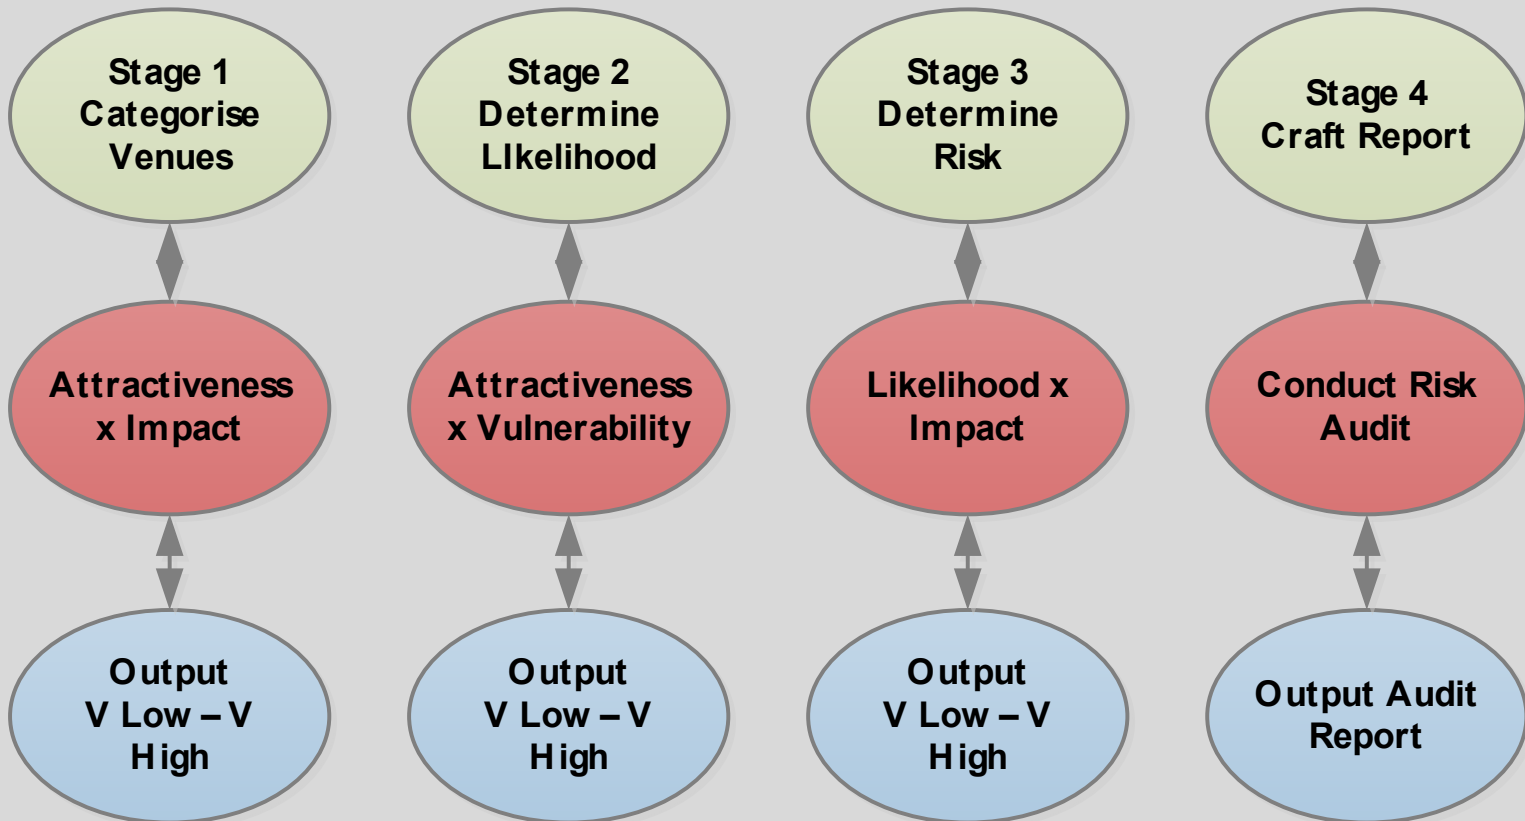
Stage 1
Categorise
Venues

Attractiveness x Impact

Output
V Low – V High

Stage 2
Determine
LIkelihood

Attractiveness x Vulnerability

Output
V Low – V High

Stage 3
Determine
Risk

Likelihood x Impact

Output
V Low – V High

Stage 4
Craft Report

Conduct Risk Audit

Output Audit Report